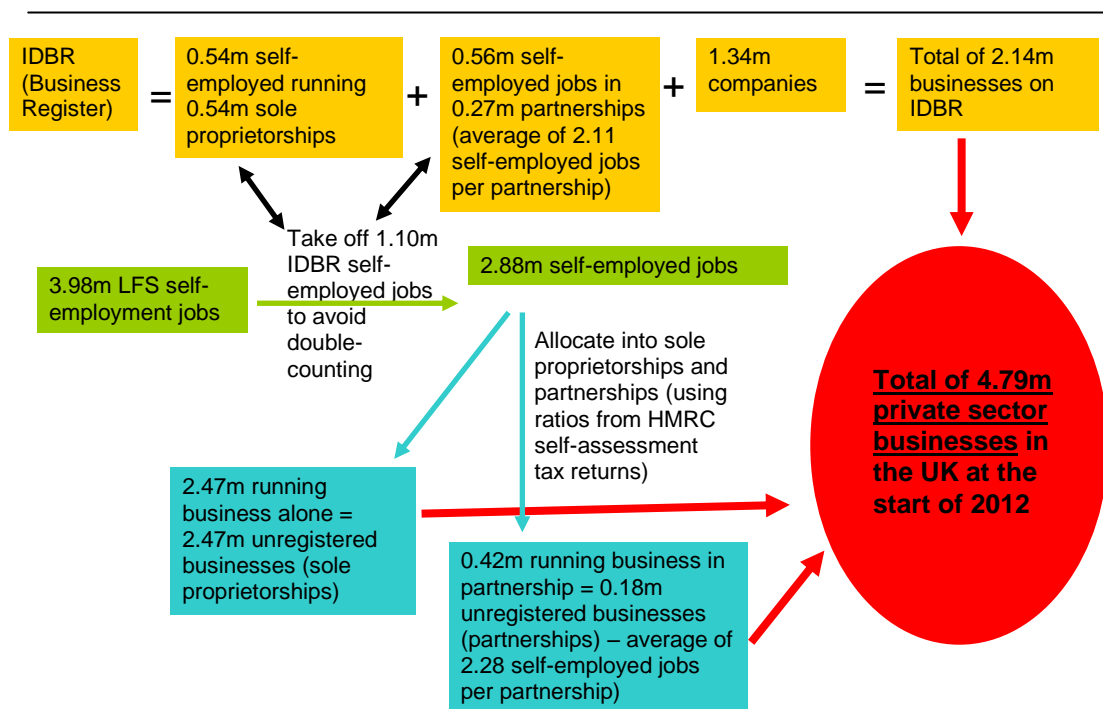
IDBR (Business Register) = 0.54m self-employed running 0.54m sole proprietorships + 0.56m self-employed jobs in 0.27m partnerships (average of 2.11 self-employed jobs per partnership) + 1.34m companies = Total of 2.14m businesses on IDBR

Take off 1.10m IDBR self-employed jobs to avoid double-counting

3.98m LFS self-employment jobs

2.88m self-employed jobs

Allocate into sole proprietorships and partnerships (using ratios from HMRC self-assessment tax returns)

2.47m running business alone = 2.47m unregistered businesses (sole proprietorships)

0.42m running business in partnership = 0.18m unregistered businesses (partnerships) – average of 2.28 self-employed jobs per partnership)

Total of 4.79m private sector businesses in the UK at the start of 2012